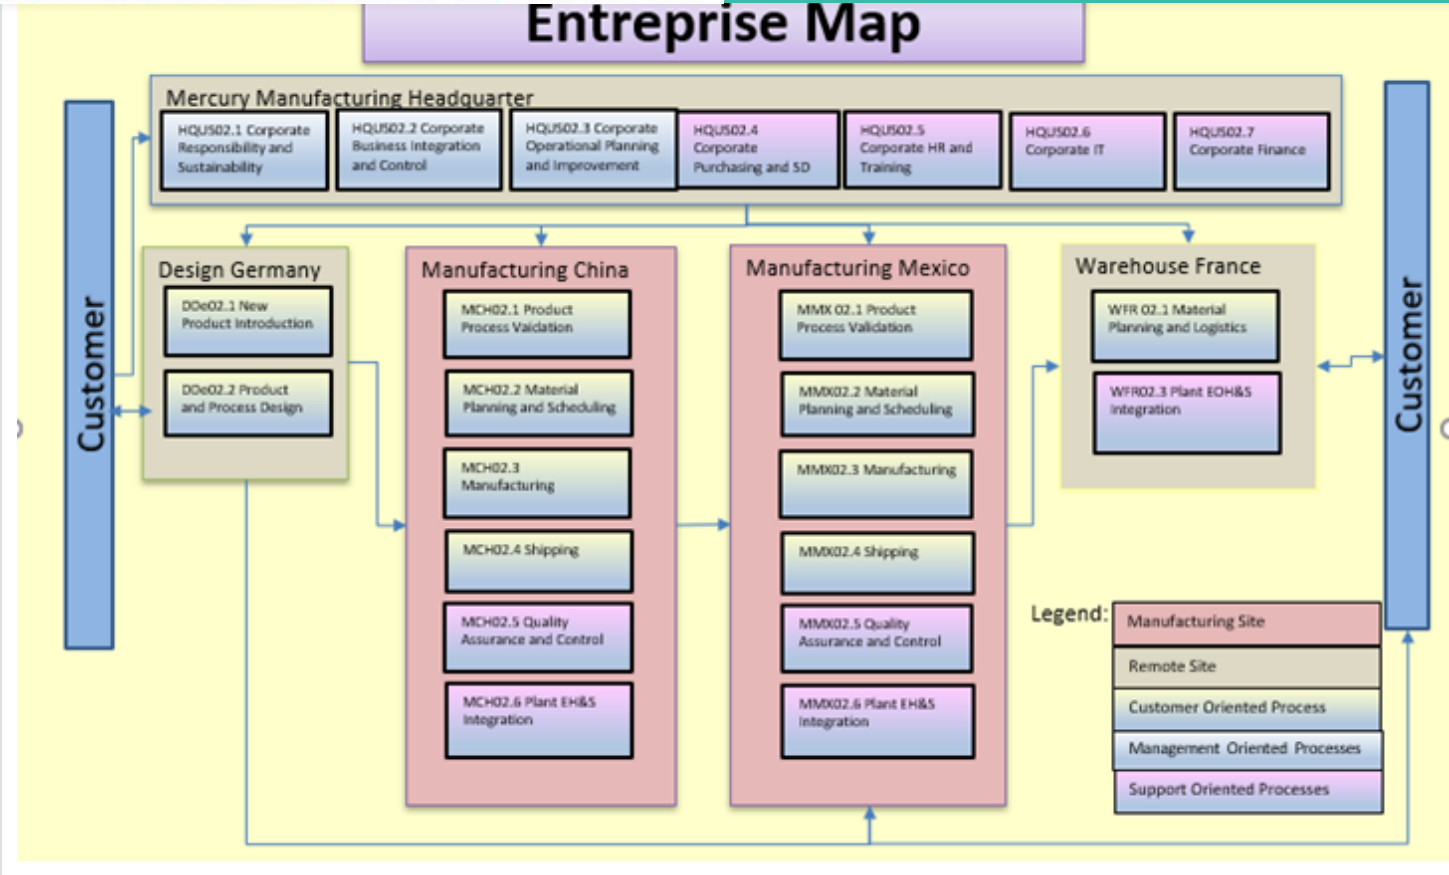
Entreprise Map

Mercury Manufacturing Headquarter

HQUS02.1 Corporate Responsibility and Sustainability

HQUS02.2 Corporate Business Integration and Control

HQUS02.3 Corporate Operational Planning and Improvement

HQUS02.4 Corporate Purchasing and SD

HQUS02.5 Corporate HR and Training

HQUS02.6 Corporate IT

HQUS02.7 Corporate Finance

Customer

Design Germany

DDe02.1 New Product Introduction

DDe02.2 Product and Process Design

Manufacturing China

MCH02.1 Product Process Vaidation

MCH02.2 Material Planning and Scheduling

MCH02.3 Manufacturing

MCH02.4 Shipping

MCH02.5 Quality Assurance and Control

MCH02.6 Plant EH&S Integration

Manufacturing Mexico

MMX 02.1 Product Process Validation

MMX02.2 Material Planning and Scheduling

MMX02.3 Manufacturing

MMX02.4 Shipping

MMX02.5 Quality Assurance and Control

MMX02.6 Plant EH&S Integration

Warehouse France

WFR 02.1 Material Planning and Logistics

WFR02.3 Plant EOH&S Integration

Customer

Legend:

Manufacturing Site

Remote Site

Customer Oriented Process

Management Oriented Processes

Support Oriented Processes